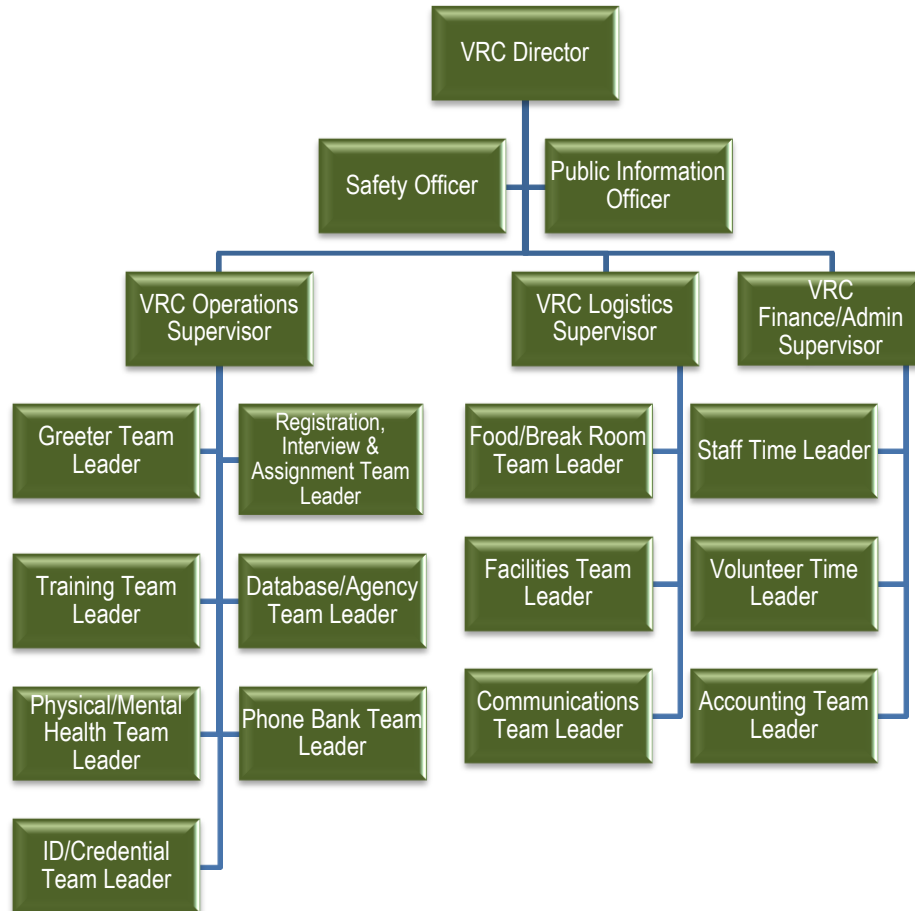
VRC Director

Safety Officer

Public Information Officer

VRC Operations Supervisor

VRC Logistics Supervisor

VRC Finance/Admin Supervisor

Greeter Team Leader

Registration, Interview & Assignment Team Leader

Training Team Leader

Database/Agency Team Leader

Physical/Mental Health Team Leader

Phone Bank Team Leader

ID/Credential Team Leader

Food/Break Room Team Leader

Facilities Team Leader

Communications Team Leader

Staff Time Leader

Volunteer Time Leader

Accounting Team Leader